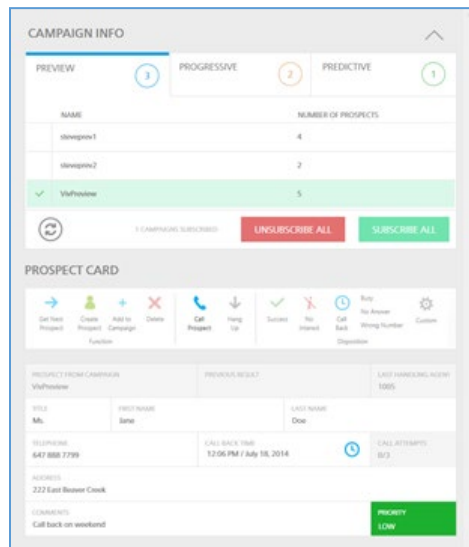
CAMPAIGN INFO

PREVIEW 3
PROGRESSIVE 2
PREDICTIVE 1

| | NAME | NUMBER OF PROSPECTS |
|---|---|---|
| | stevepriv1 | 4 |
| | stevepriv2 | 2 |
| ✓ | VisPreview | 5 |

1 CAMPAIGNS SUBSCRIBED
UNSUBSCRIBE ALL
SUBSCRIBE ALL

PROSPECT CARD

Get Next Prospect
Create Prospect
Add to Campaign
Delete
Function
Call Prospect
Hang Up
Success
Not Interest
Call Back
Busy
No Answer
Wrong Number
Custom
Disposition

PROSPECT FROM CAMPAIGN
VisPreview
PREVIOUS RESULT
LAST HANDLING AGENT
1005

TITLE
Ms.
FIRST NAME
Jane
LAST NAME
Doe

TELEPHONE
647 888 7799
CALL BACK TIME
12:06 PM / July 18, 2014
CALL ATTEMPTS
0/3

ADDRESS
222 East Beaver Creek

COMMENTS
Call back on weekend
PRIORITY
LOW